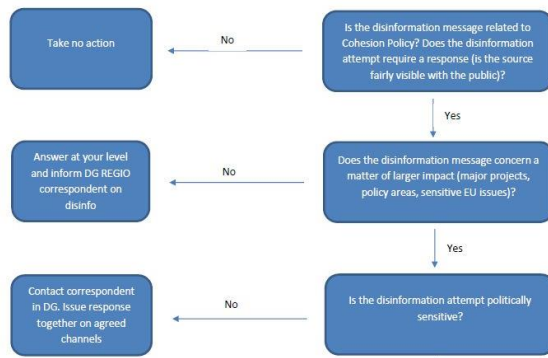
Is the disinformation message related to Cohesion Policy? Does the disinformation attempt require a response (is the source fairly visible with the public)?

No

Take no action

Yes

Does the disinformation message concern a matter of larger impact (major projects, policy areas, sensitive EU issues)?

No

Answer at your level and inform DG REGIO correspondent on disinfo

Yes

Is the disinformation attempt politically sensitive?

No

Contact correspondent in DG. Issue response together on agreed channels